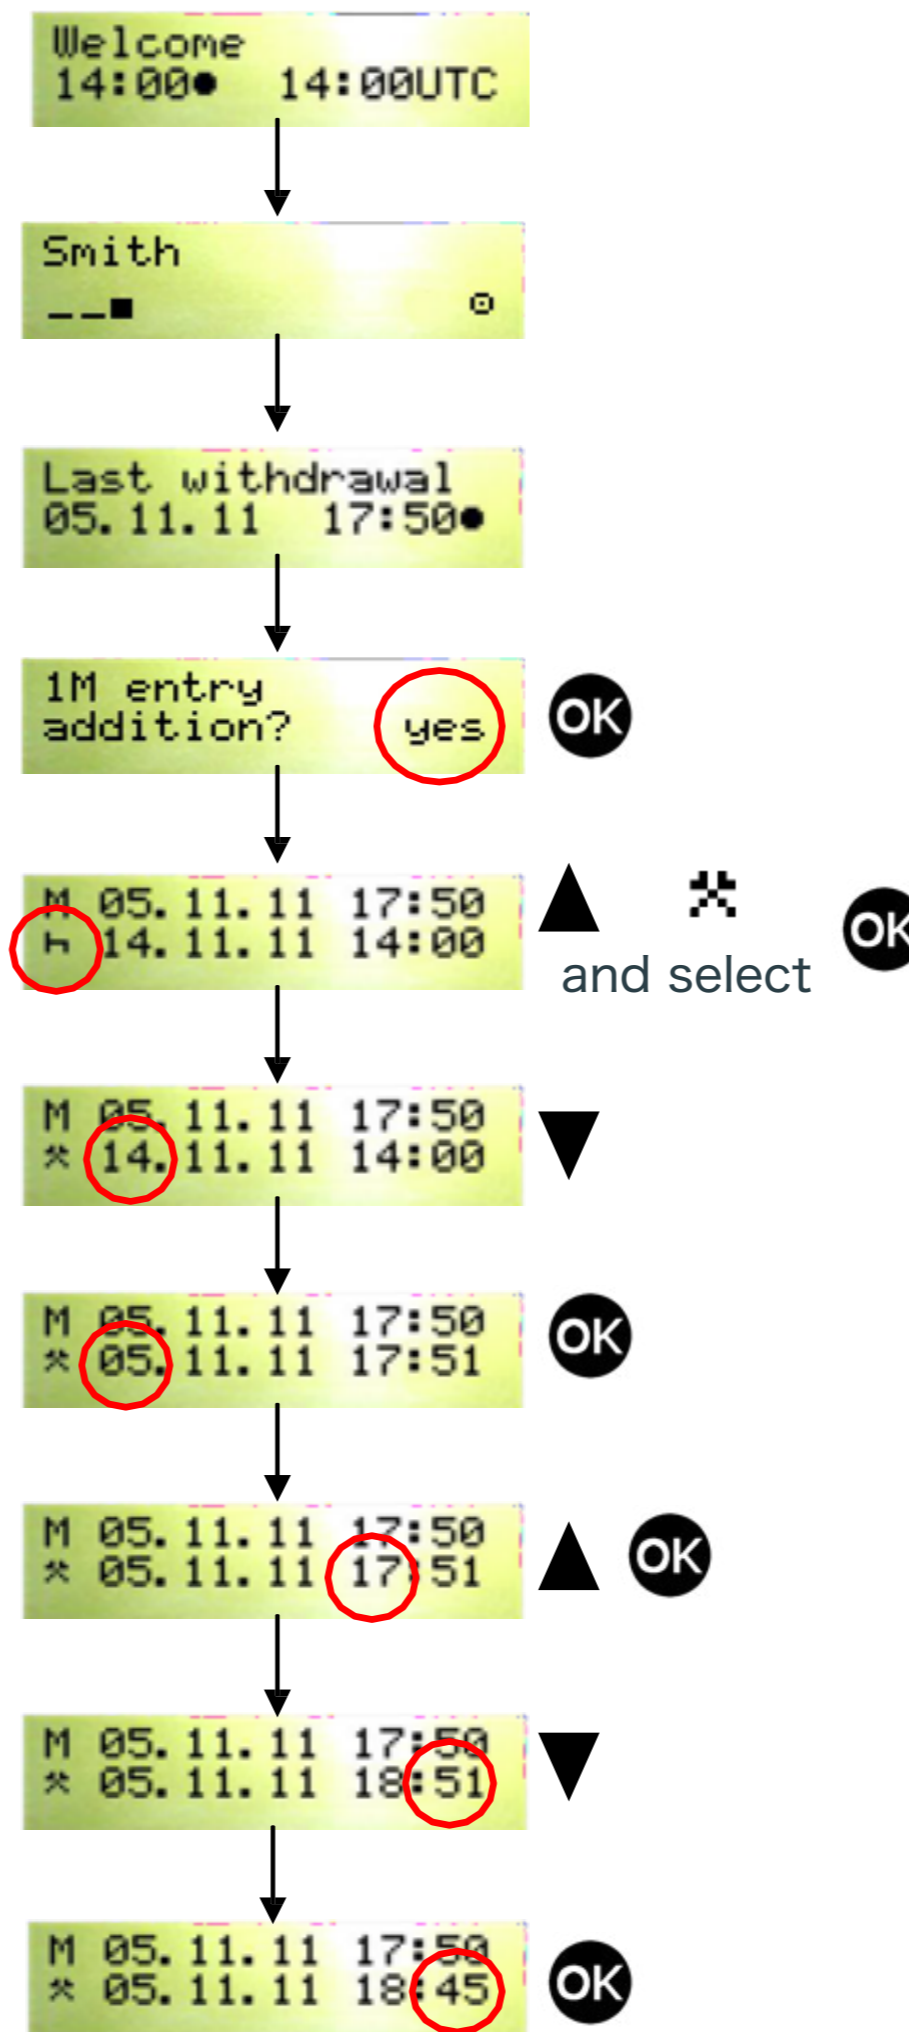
Welcome
14:00● 14:00UTC

Smith
__■ ⊙

Last withdrawal
05.11.11 17:50●

1M entry
addition? yes

OK

M 05.11.11 17:50
ь 14.11.11 14:00

▲ ⚒ OK
and select

M 05.11.11 17:50
⚒ 14.11.11 14:00

▼

M 05.11.11 17:50
⚒ 05.11.11 17:51

OK

M 05.11.11 17:50
⚒ 05.11.11 17:51

▲ OK

M 05.11.11 17:50
⚒ 05.11.11 18:51

▼

M 05.11.11 17:50
⚒ 05.11.11 18:45

OK